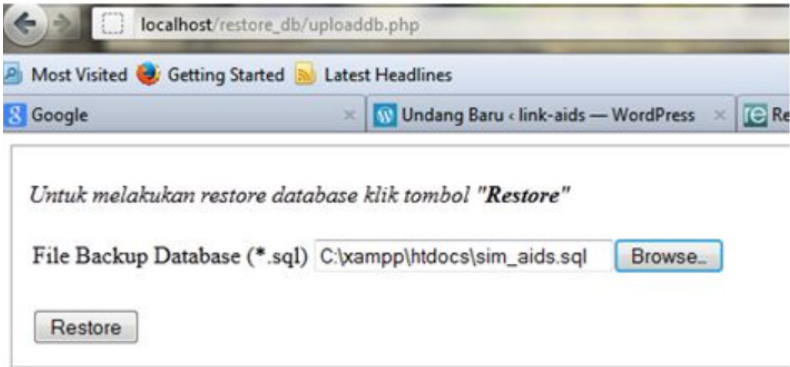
localhost/restore_db/uploaddb.php

Most Visited Getting Started Latest Headlines

Google ×

Undang Baru ‹ link-aids — WordPress ×

Re

*Untuk melakukan restore database klik tombol "**Restore**"*

File Backup Database (*.sql) C:\xampp\htdocs\sim_aids.sql Browse...

Restore